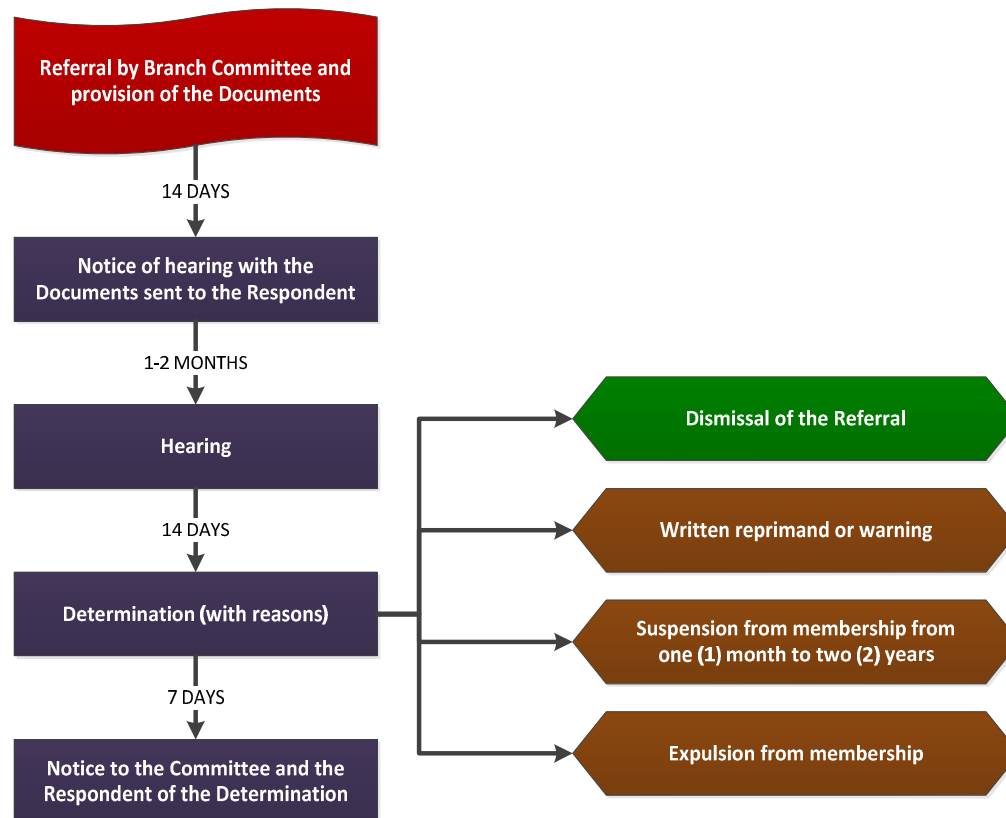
Referral by Branch Committee and provision of the Documents

14 DAYS

Notice of hearing with the Documents sent to the Respondent

1-2 MONTHS

Hearing

14 DAYS

Determination (with reasons)

7 DAYS

Notice to the Committee and the Respondent of the Determination

Dismissal of the Referral

Written reprimand or warning

Suspension from membership from one (1) month to two (2) years

Expulsion from membership